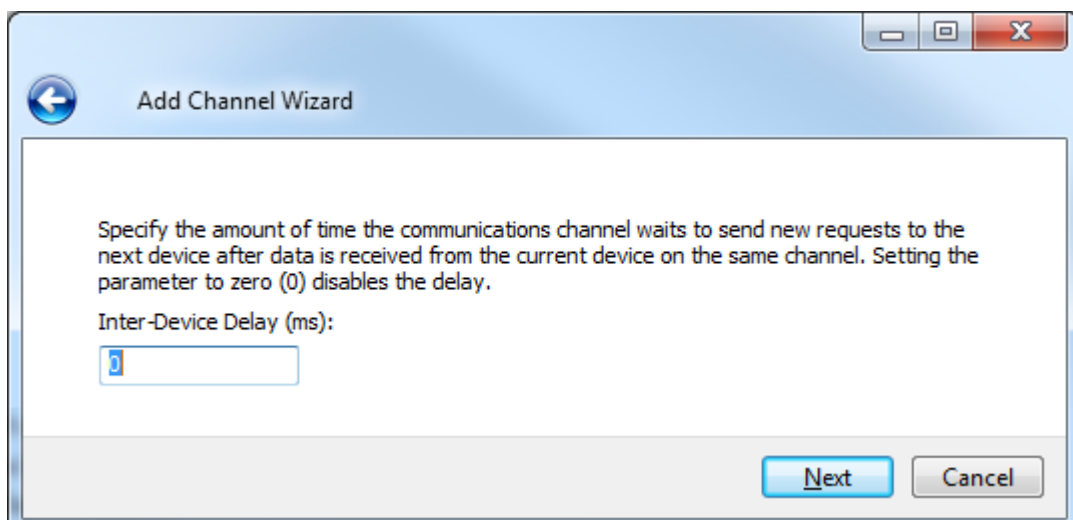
Add Channel Wizard

Specify the amount of time the communications channel waits to send new requests to the next device after data is received from the current device on the same channel. Setting the parameter to zero (0) disables the delay.

Inter-Device Delay (ms):

0

Next

Cancel